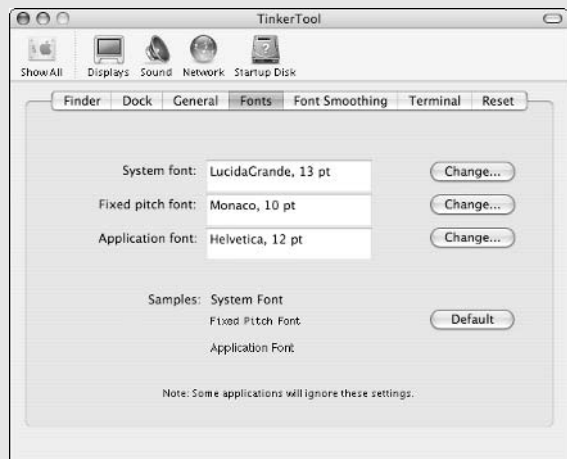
TinkerTool

Show All Displays Sound Network Startup Disk

Finder | Dock | General | Fonts | Font Smoothing | Terminal | Reset

System font: LucidaGrande, 13 pt Change...

Fixed pitch font: Monaco, 10 pt Change...

Application font: Helvetica, 12 pt Change...

Samples: System Font

Fixed Pitch Font Default

Application Font

Note: Some applications will ignore these settings.